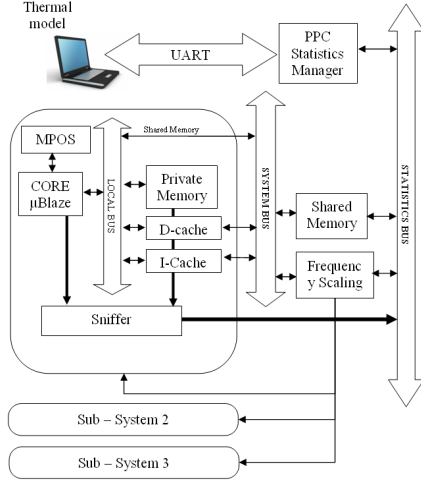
Thermal model

UART

PPC Statistics Manager

Shared Memory

MPOS

CORE µBlaze

LOCAL BUS

Private Memory

D-cache

I-Cache

SYSTEM BUS

Shared Memory

Frequency Scaling

STATISTICS BUS

Sniffer

Sub – System 2

Sub – System 3